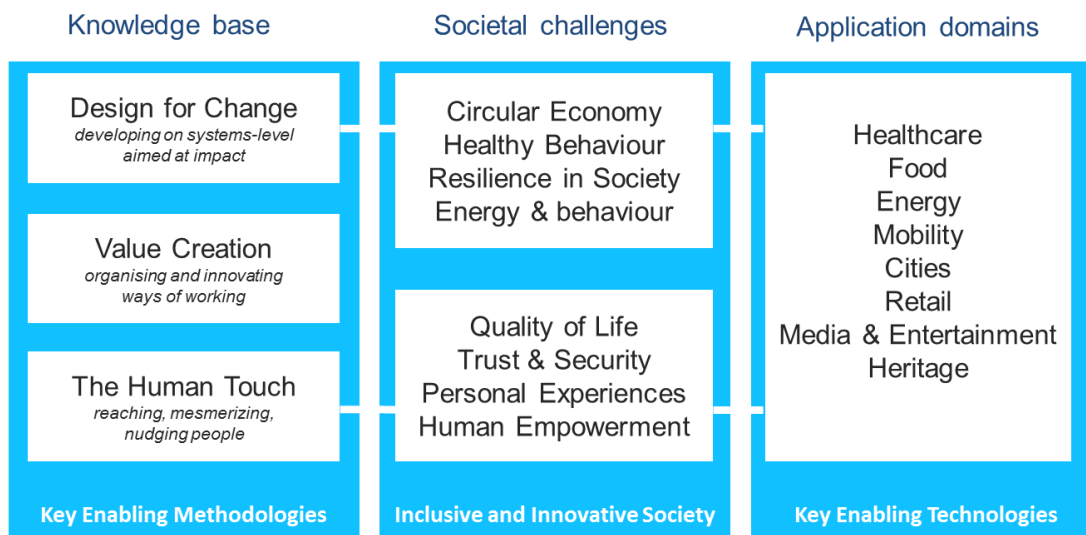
Knowledge base

Design for Change
developing on systems-level aimed at impact

Value Creation
organising and innovating ways of working

The Human Touch
reaching, mesmerizing, nudging people

Key Enabling Methodologies

Societal challenges

Circular Economy
Healthy Behaviour
Resilience in Society
Energy & behaviour

Quality of Life
Trust & Security
Personal Experiences
Human Empowerment

Inclusive and Innovative Society

Application domains

Healthcare
Food
Energy
Mobility
Cities
Retail
Media & Entertainment
Heritage

Key Enabling Technologies